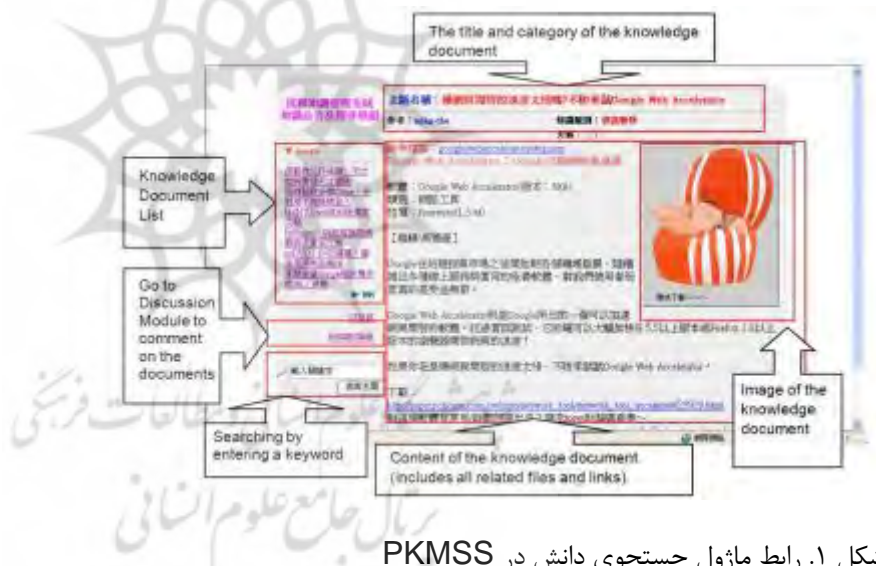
The title and category of the knowledge document

Knowledge Document List

Go to Discussion Module to comment on the documents

Searching by entering a keyword

Content of the knowledge document (includes all related files and links)

Image of the knowledge document

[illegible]

شکل ۱. رابط ماژول جستجوی دانش در PKMSS